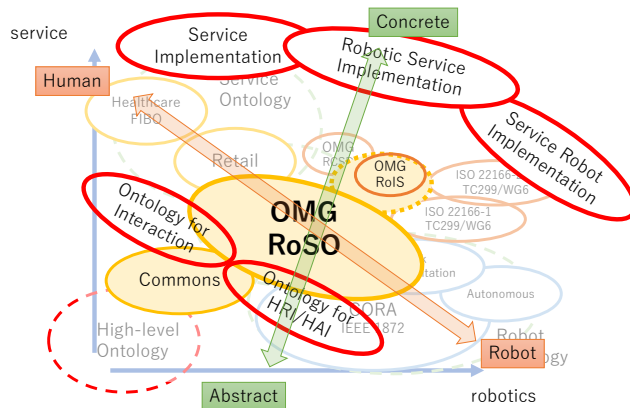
service

Concrete

Service Implementation

Robotic Service Implementation

Human

Service Ontology

Healthcare FIBO

Service Robot Implementation

Retail

OMG RCSF

OMG RoIS

ISO 22166-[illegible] TC299/WG6

ISO 22166-1 TC299/WG6

Ontology for Interaction

OMG RoSO

Commons

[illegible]tation

Autonomous

Ontology for HRI/HAI

CORA IEEE 1872

Robot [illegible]ogy

High-level Ontology

Robot

Abstract

robotics